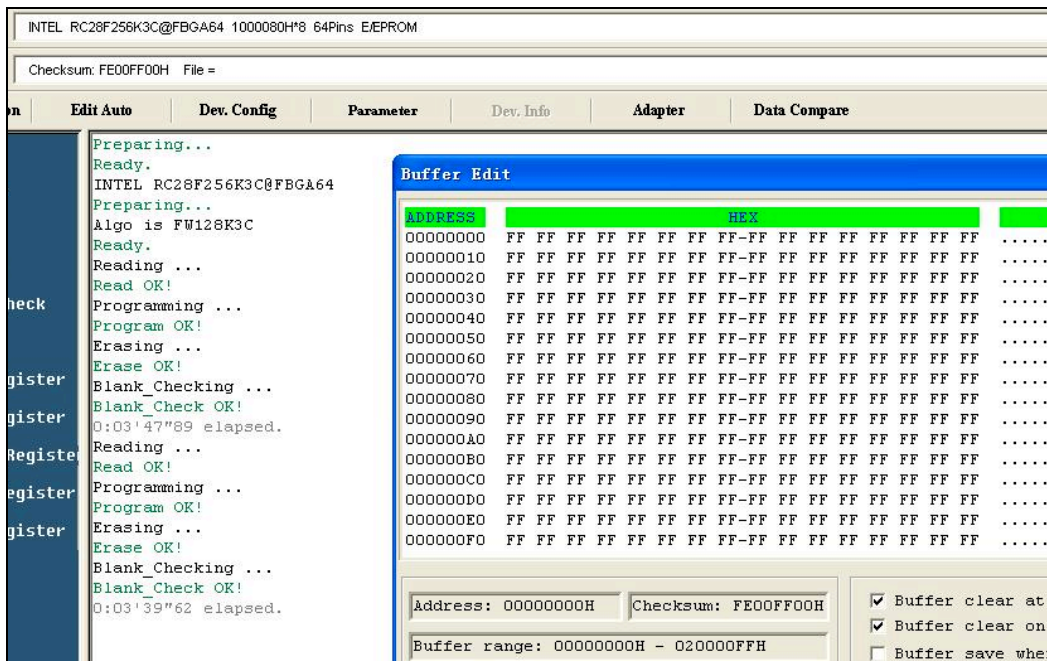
INTEL RC28F256K3C@FBGA64 1000080H*8 64Pins E/EPROM

Checksum: FE00FF00H File =

n Edit Auto Dev. Config Parameter Dev. Info Adapter Data Compare

heck
gister
gister
Registe
egister
gister

Preparing...
Ready.
INTEL RC28F256K3C@FBGA64
Preparing...
Algo is FW128K3C
Ready.
Reading ...
Read OK!
Programming ...
Program OK!
Erasing ...
Erase OK!
Blank_Checking ...
Blank_Check OK!
0:03'47"89 elapsed.
Reading ...
Read OK!
Programming ...
Program OK!
Erasing ...
Erase OK!
Blank_Checking ...
Blank_Check OK!
0:03'39"62 elapsed.

Buffer Edit

| ADDRESS | HEX | |
|---|---|---|
| 00000000 | FF FF FF FF FF FF FF FF-FF FF FF FF FF FF FF FF | ..... |
| 00000010 | FF FF FF FF FF FF FF FF-FF FF FF FF FF FF FF FF | ..... |
| 00000020 | FF FF FF FF FF FF FF FF-FF FF FF FF FF FF FF FF | ..... |
| 00000030 | FF FF FF FF FF FF FF FF-FF FF FF FF FF FF FF FF | ..... |
| 00000040 | FF FF FF FF FF FF FF FF-FF FF FF FF FF FF FF FF | ..... |
| 00000050 | FF FF FF FF FF FF FF FF-FF FF FF FF FF FF FF FF | ..... |
| 00000060 | FF FF FF FF FF FF FF FF-FF FF FF FF FF FF FF FF | ..... |
| 00000070 | FF FF FF FF FF FF FF FF-FF FF FF FF FF FF FF FF | ..... |
| 00000080 | FF FF FF FF FF FF FF FF-FF FF FF FF FF FF FF FF | ..... |
| 00000090 | FF FF FF FF FF FF FF FF-FF FF FF FF FF FF FF FF | ..... |
| 000000A0 | FF FF FF FF FF FF FF FF-FF FF FF FF FF FF FF FF | ..... |
| 000000B0 | FF FF FF FF FF FF FF FF-FF FF FF FF FF FF FF FF | ..... |
| 000000C0 | FF FF FF FF FF FF FF FF-FF FF FF FF FF FF FF FF | ..... |
| 000000D0 | FF FF FF FF FF FF FF FF-FF FF FF FF FF FF FF FF | ..... |
| 000000E0 | FF FF FF FF FF FF FF FF-FF FF FF FF FF FF FF FF | ..... |
| 000000F0 | FF FF FF FF FF FF FF FF-FF FF FF FF FF FF FF FF | ..... |

Address: 00000000H
Checksum: FE00FF00H
Buffer range: 00000000H - 020000FFH

Buffer clear at
Buffer clear on
Buffer save whe